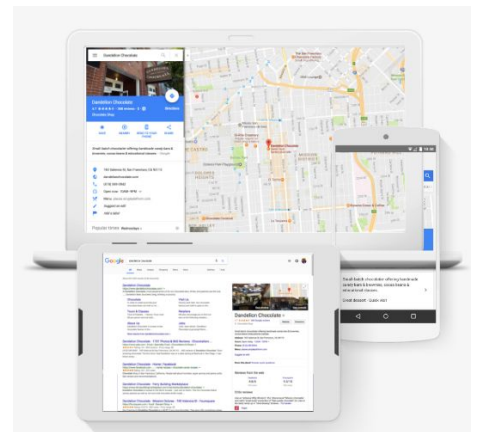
Dandelion Chocolate

Dandelion Chocolate

Chocolate Shop

Directions

Small-batch chocolate offering handmade snack bars & brownies, cocoa beans & educational classes

Popular times Wednesdays

Google

dandelion chocolate

Dandelion Chocolate

Small-batch chocolate offering handmade snack bars & brownies, cocoa beans & educational classes

Great Dessert · 0.4mi · $$$